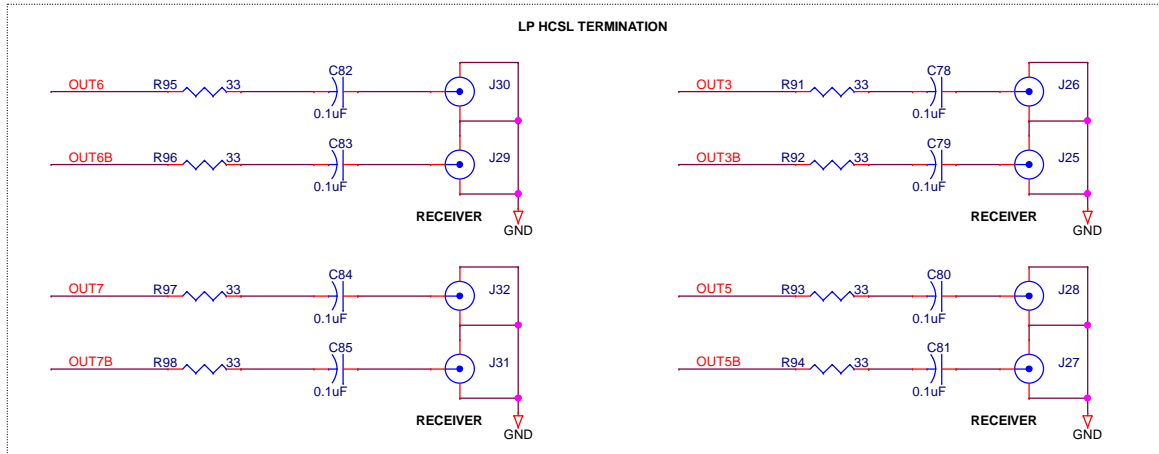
LP HCSL TERMINATION

OUT6 R95 33 C82 0.1uF J30
OUT6B R96 33 C83 0.1uF J29
RECEIVER
GND

OUT3 R91 33 C78 0.1uF J26
OUT3B R92 33 C79 0.1uF J25
RECEIVER
GND

OUT7 R97 33 C84 0.1uF J32
OUT7B R98 33 C85 0.1uF J31
RECEIVER
GND

OUT5 R93 33 C80 0.1uF J28
OUT5B R94 33 C81 0.1uF J27
RECEIVER
GND